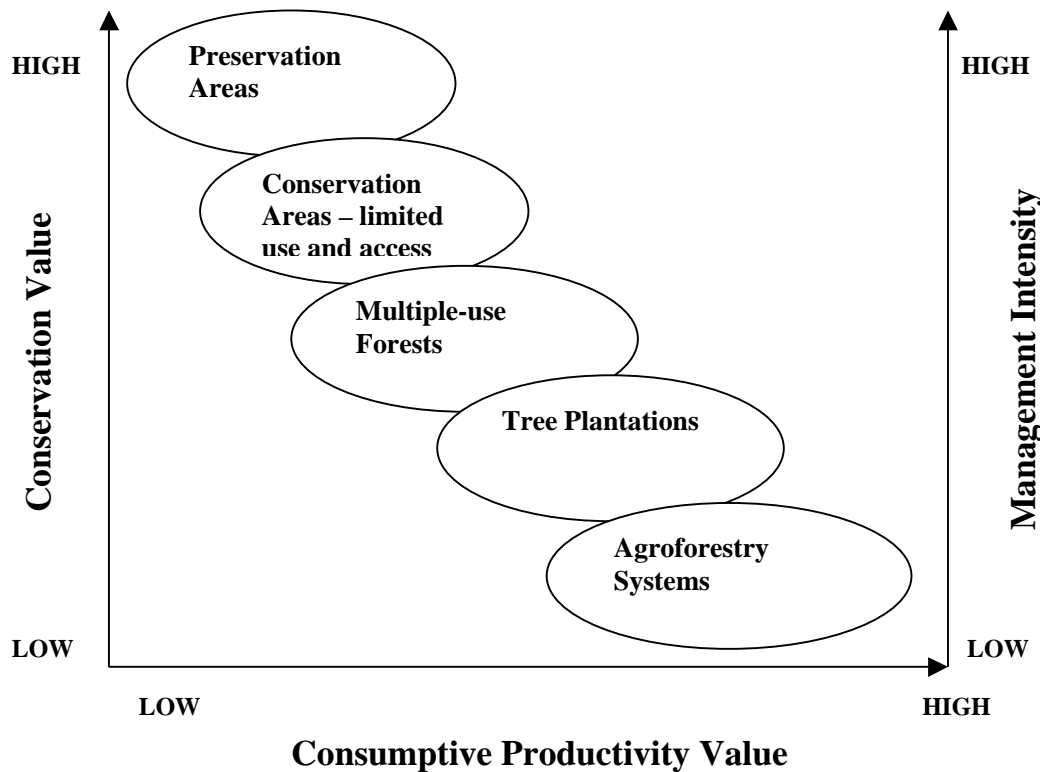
HIGH

HIGH

Conservation Value

Management Intensity

Preservation Areas

Conservation Areas – limited use and access

Multiple-use Forests

Tree Plantations

Agroforestry Systems

LOW

LOW

LOW

HIGH

Consumptive Productivity Value